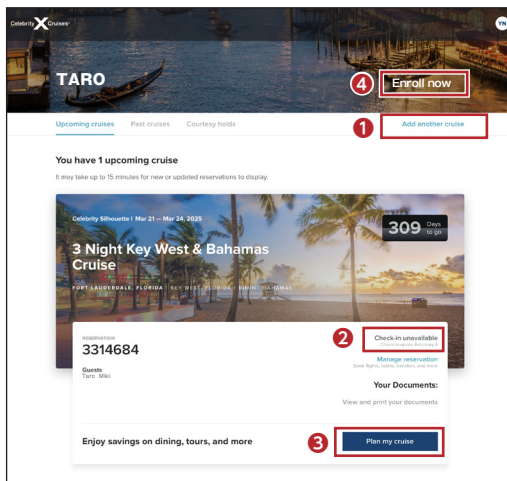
Celebrity X Cruises

YN

TARO

4 Enroll now

Upcoming cruises Past cruises Courtesy holds

1 Add another cruise

You have 1 upcoming cruise

It may take up to 15 minutes for new or updated reservations to display.

Celebrity Silhouette | Mar 21 — Mar 24, 2025

309 Days to go

3 Night Key West & Bahamas Cruise

FORT LAUDERDALE, FLORIDA | KEY WEST, FLORIDA | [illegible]

RESERVATION
3314684

2 Check-in unavailable
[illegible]

Manage reservation
Book flights, hotels, transfers, and more

Guests
Taro Miki

Your Documents:

View and print your documents

Enjoy savings on dining, tours, and more

3 Plan my cruise